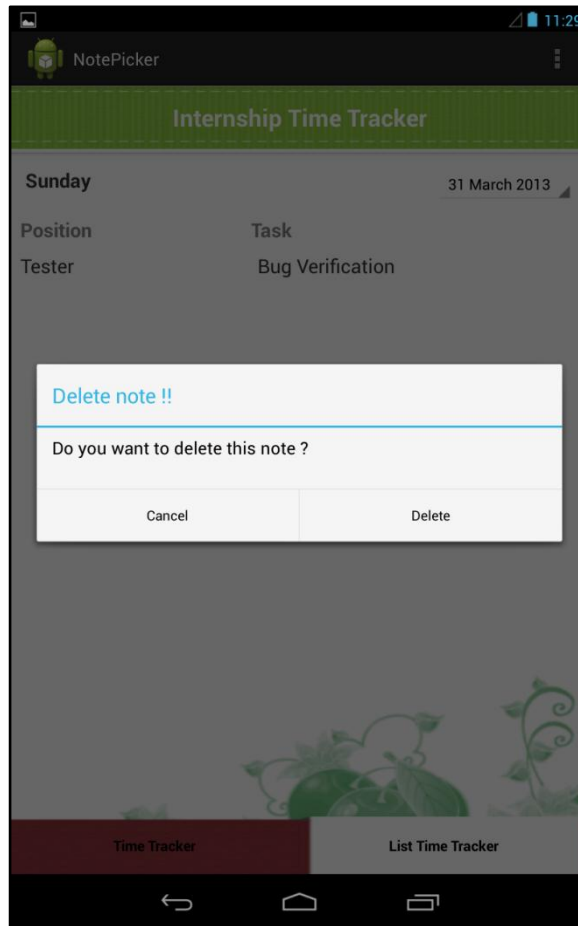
11:29

NotePicker

Internship Time Tracker

Sunday

31 March 2013

Position

Task

Tester

Bug Verification

Delete note !!

Do you want to delete this note ?

Cancel

Delete

Time Tracker

List Time Tracker